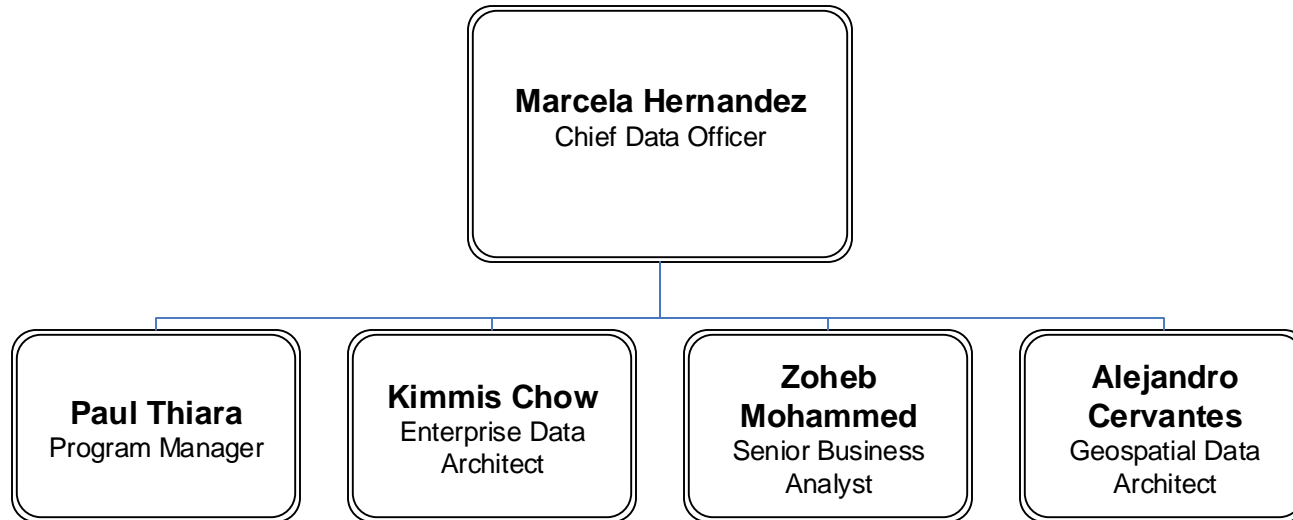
**Marcela Hernandez**
Chief Data Officer

**Paul Thiara**
Program Manager

**Kimmis Chow**
Enterprise Data Architect

**Zoheb Mohammed**
Senior Business Analyst

**Alejandro Cervantes**
Geospatial Data Architect